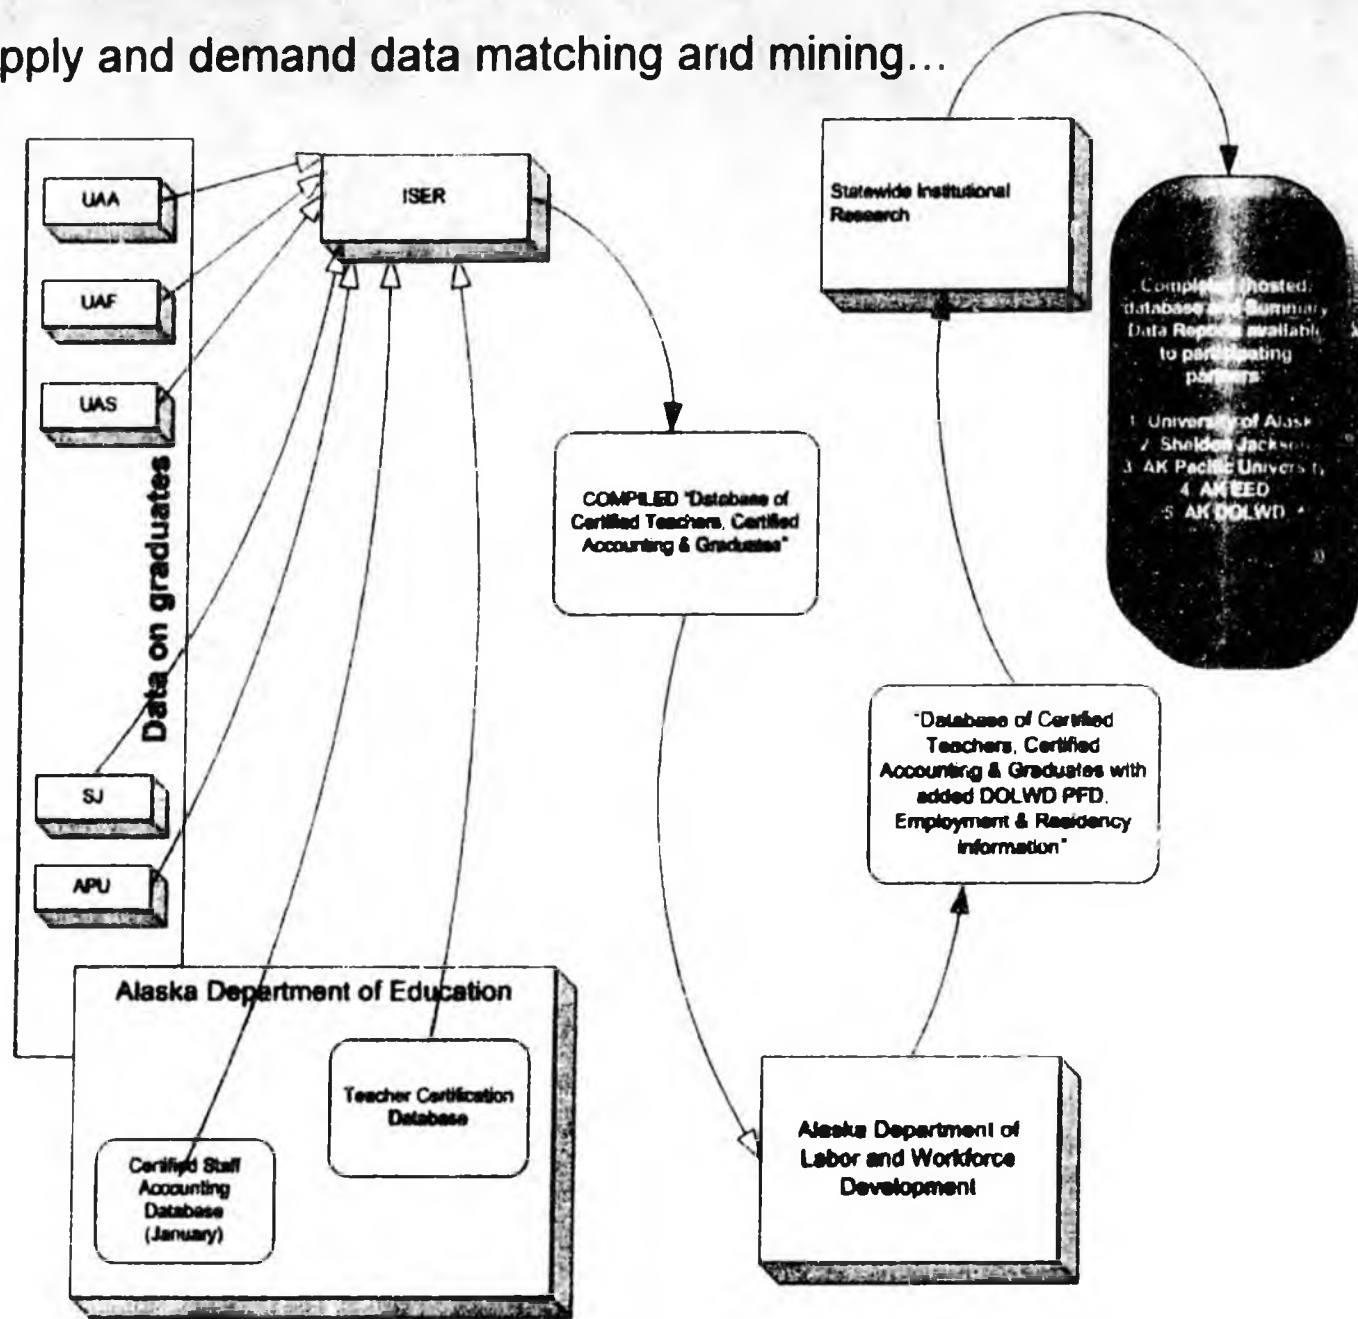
pply and demand data matching and mining…

UAA

UAF

UAS

Data on graduates

SJ

APU

ISER

Statewide Institutional Research

Completed (hosted) database and Summary Data Reports available to participating partners:

1. University of Alaska
2. Sheldon Jackson
3. AK Pacific University
4. AK EED
5. AK DOLWD

COMPILED "Database of Certified Teachers, Certified Accounting & Graduates"

"Database of Certified Teachers, Certified Accounting & Graduates with added DOLWD PFD, Employment & Residency information"

Alaska Department of Education

Teacher Certification Database

Certified Staff Accounting Database (January)

Alaska Department of Labor and Workforce Development